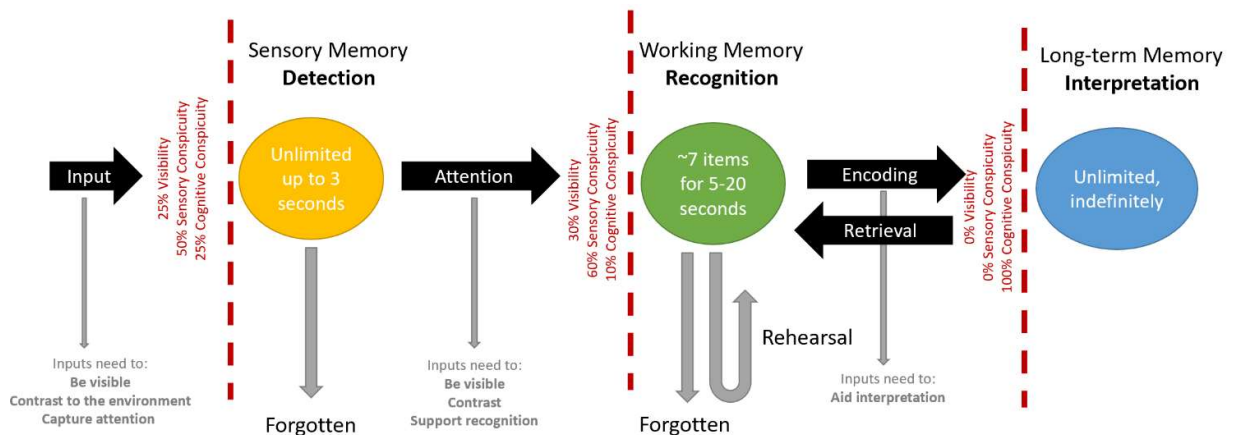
Sensory Memory
**Detection**

Working Memory
**Recognition**

Long-term Memory
**Interpretation**

Input

25% Visibility
50% Sensory Conspicuity
25% Cognitive Conspicuity

Unlimited up to 3 seconds

Attention

30% Visibility
60% Sensory Conspicuity
10% Cognitive Conspicuity

~7 items for 5-20 seconds

Encoding

Retrieval

0% Visibility
0% Sensory Conspicuity
100% Cognitive Conspicuity

Unlimited, indefinitely

Inputs need to:
**Be visible**
**Contrast to the environment**
**Capture attention**

Forgotten

Inputs need to:
**Be visible**
**Contrast**
**Support recognition**

Rehearsal

Forgotten

Inputs need to:
**Aid interpretation**